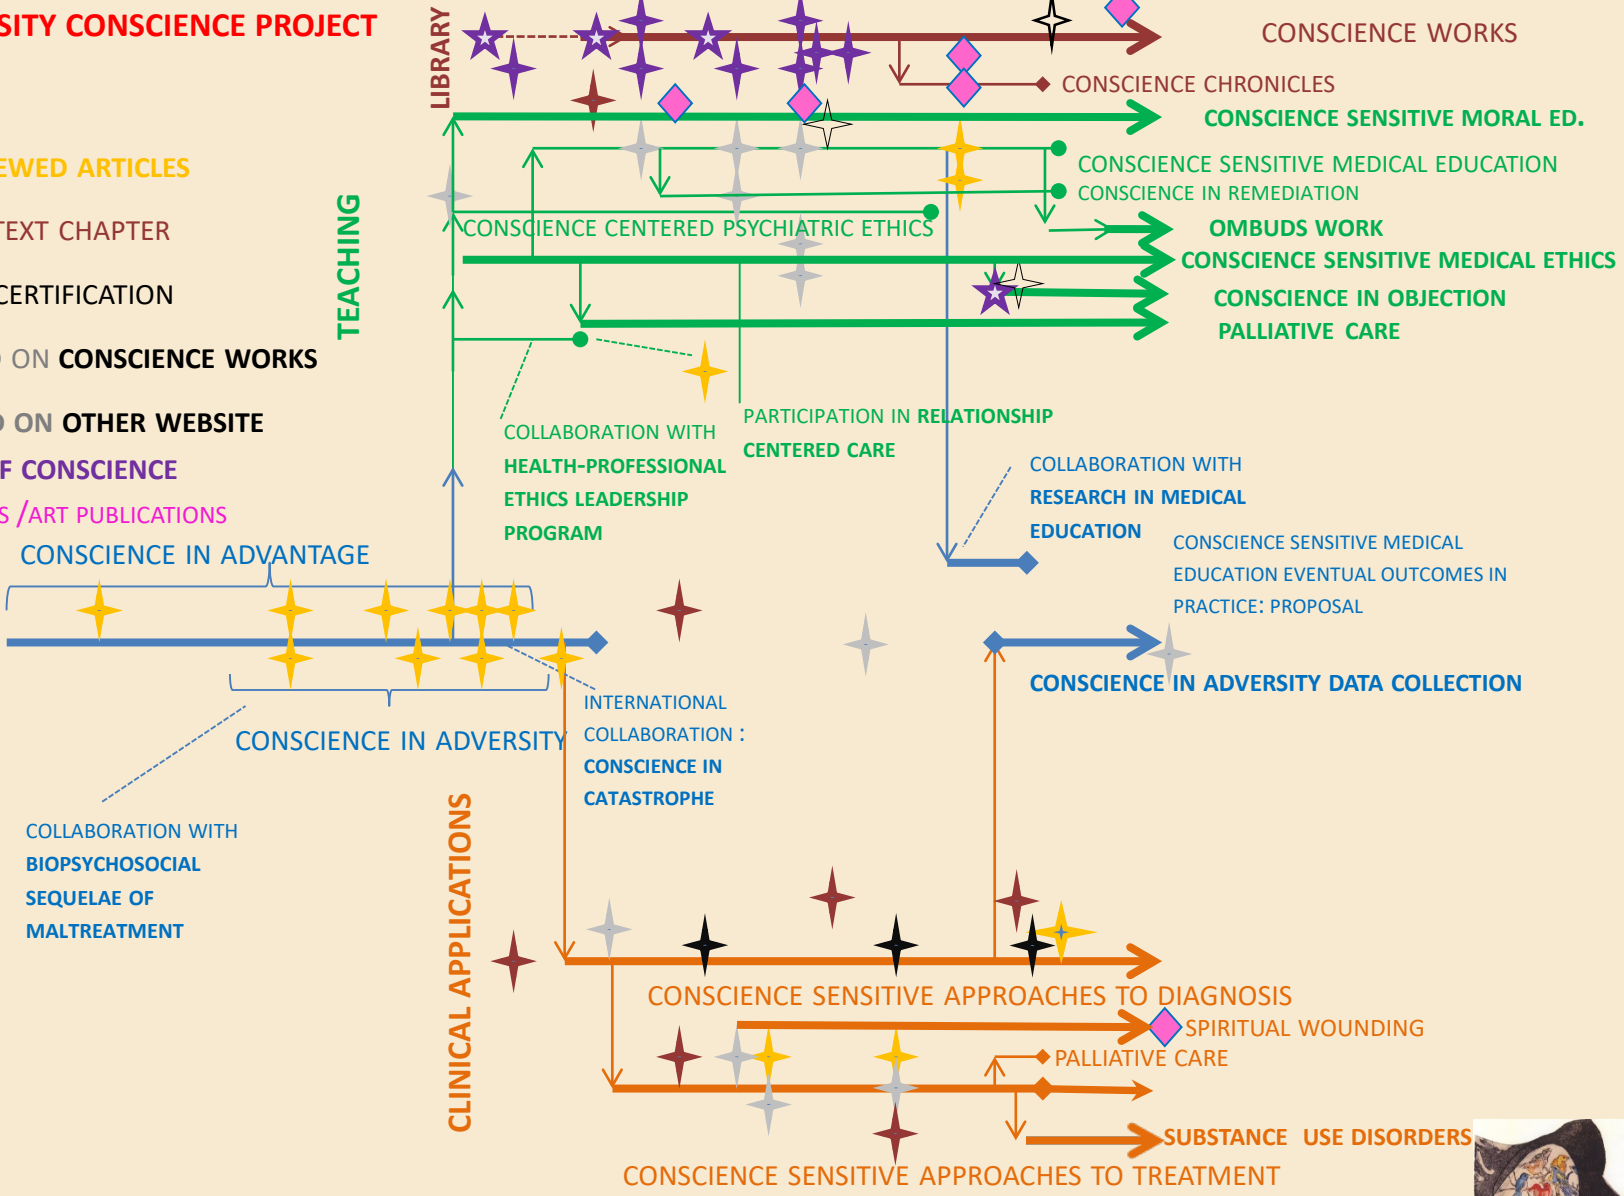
SITY CONSCIENCE PROJECT

EWED ARTICLES

TEXT CHAPTER

CERTIFICATION

ON CONSCIENCE WORKS

ON OTHER WEBSITE

F CONSCIENCE

S /ART PUBLICATIONS

LIBRARY

TEACHING

CONSCIENCE WORKS

CONSCIENCE CHRONICLES

CONSCIENCE SENSITIVE MORAL ED.

CONSCIENCE SENSITIVE MEDICAL EDUCATION

CONSCIENCE IN REMEDIATION

CONSCIENCE CENTERED PSYCHIATRIC ETHICS

OMBUDS WORK

CONSCIENCE SENSITIVE MEDICAL ETHICS

CONSCIENCE IN OBJECTION

PALLIATIVE CARE

COLLABORATION WITH HEALTH-PROFESSIONAL ETHICS LEADERSHIP PROGRAM

PARTICIPATION IN RELATIONSHIP CENTERED CARE

COLLABORATION WITH RESEARCH IN MEDICAL EDUCATION

CONSCIENCE SENSITIVE MEDICAL EDUCATION EVENTUAL OUTCOMES IN PRACTICE: PROPOSAL

CONSCIENCE IN ADVANTAGE

CONSCIENCE IN ADVERSITY DATA COLLECTION

CONSCIENCE IN ADVERSITY

INTERNATIONAL COLLABORATION : CONSCIENCE IN CATASTROPHE

COLLABORATION WITH BIOPSYCHOSOCIAL SEQUELAE OF MALTREATMENT

CLINICAL APPLICATIONS

CONSCIENCE SENSITIVE APPROACHES TO DIAGNOSIS

SPIRITUAL WOUNDING

PALLIATIVE CARE

SUBSTANCE USE DISORDERS

CONSCIENCE SENSITIVE APPROACHES TO TREATMENT